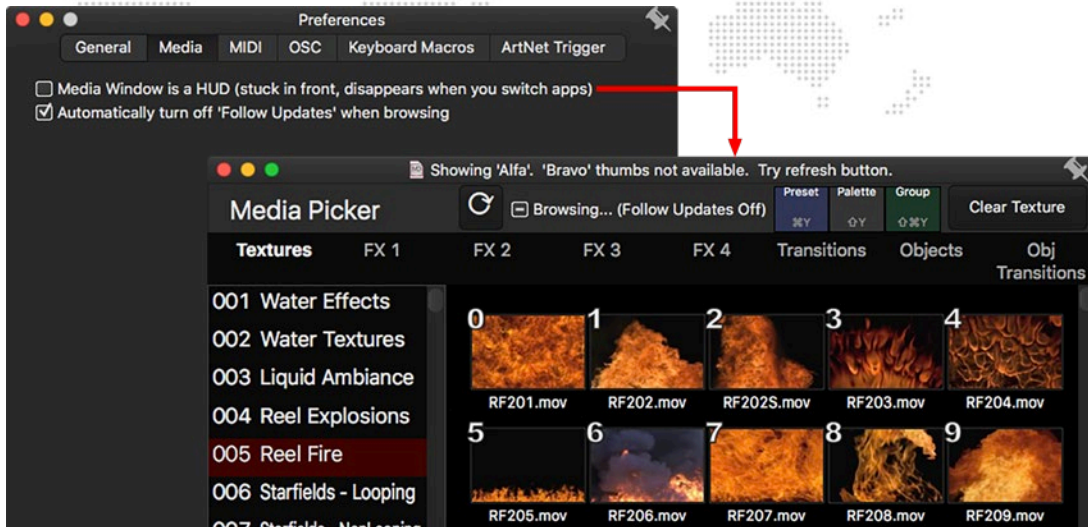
Preferences

General | Media | MIDI | OSC | Keyboard Macros | ArtNet Trigger

Media Window is a HUD (stuck in front, disappears when you switch apps)

Automatically turn off 'Follow Updates' when browsing

Showing 'Alfa'. 'Bravo' thumbs not available. Try refresh button.

Media Picker

Browsing... (Follow Updates Off)

Preset ⌘Y | Palette ⇧Y | Group ⇧⌘Y

Clear Texture

Textures | FX 1 | FX 2 | FX 3 | FX 4 | Transitions | Objects | Obj Transitions

001 Water Effects
002 Water Textures
003 Liquid Ambiance
004 Reel Explosions
005 Reel Fire
006 Starfields - Looping
007 Starfields - Non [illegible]

0 RF201.mov
1 RF202.mov
2 RF202S.mov
3 RF203.mov
4 RF204.mov
5 RF205.mov
6 RF206.mov
7 RF207.mov
8 RF208.mov
9 RF209.mov